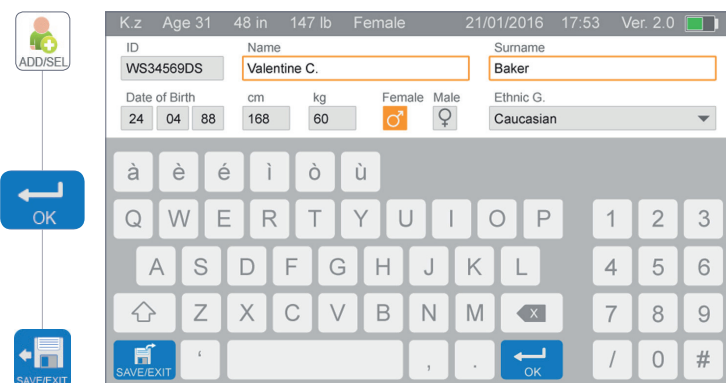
ADD/SEL

OK

SAVE/EXIT

K.z Age 31 48 in 147 lb Female 21/01/2016 17:53 Ver. 2.0

ID
WS34569DS

Name
Valentine C.

Surname
Baker

Date of Birth
24 04 88

cm
168

kg
60

Female ♂

Male ♀

Ethnic G.
Caucasian

à è é ì ò ù

Q W E R T Y U I O P

A S D F G H J K L

Z X C V B N M

SAVE/EXIT ' , . OK

1 2 3
4 5 6
7 8 9
/ 0 #